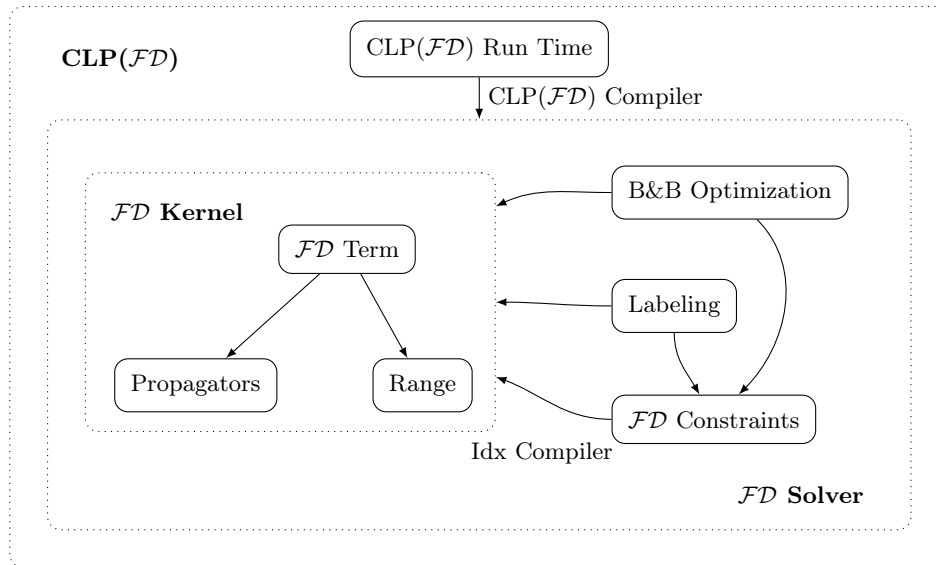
CLP($\mathcal{FD}$)

CLP($\mathcal{FD}$) Run Time

CLP($\mathcal{FD}$) Compiler

$\mathcal{FD}$ Kernel

$\mathcal{FD}$ Term

Propagators

Range

B&B Optimization

Labeling

$\mathcal{FD}$ Constraints

Idx Compiler

$\mathcal{FD}$ Solver